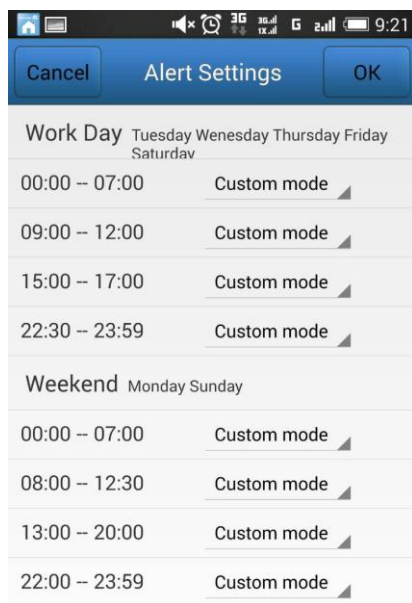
3G G 9:21

Cancel Alert Settings OK

Work Day Tuesday Wenesday Thursday Friday Saturday

00:00 -- 07:00 Custom mode

09:00 -- 12:00 Custom mode

15:00 -- 17:00 Custom mode

22:30 -- 23:59 Custom mode

Weekend Monday Sunday

00:00 -- 07:00 Custom mode

08:00 -- 12:30 Custom mode

13:00 -- 20:00 Custom mode

22:00 -- 23:59 Custom mode